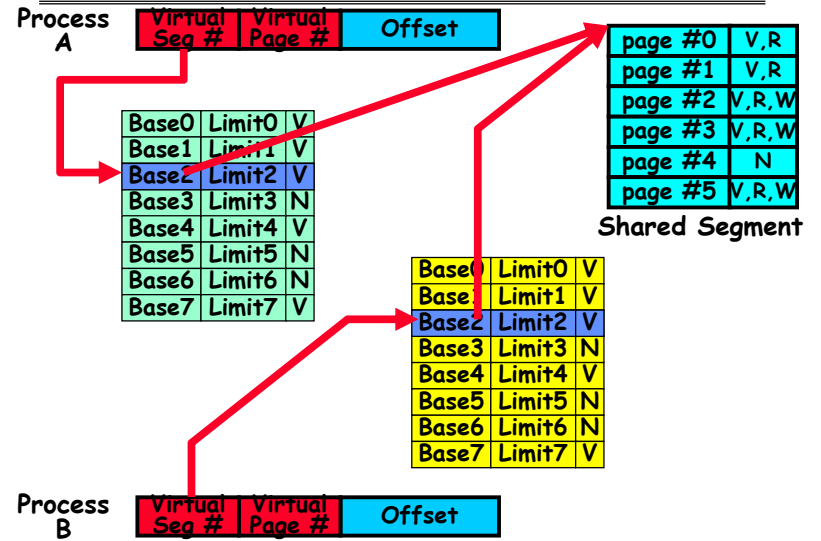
Process A

| Virtual Seg # | Virtual Page # | Offset |
|---|---|---|

| Base0 | Limit0 | V |
|---|---|---|
| Base1 | Limit1 | V |
| Base2 | Limit2 | V |
| Base3 | Limit3 | N |
| Base4 | Limit4 | V |
| Base5 | Limit5 | N |
| Base6 | Limit6 | N |
| Base7 | Limit7 | V |

| page #0 | V,R |
|---|---|
| page #1 | V,R |
| page #2 | V,R,W |
| page #3 | V,R,W |
| page #4 | N |
| page #5 | V,R,W |

Shared Segment

| Base0 | Limit0 | V |
|---|---|---|
| Base1 | Limit1 | V |
| Base2 | Limit2 | V |
| Base3 | Limit3 | N |
| Base4 | Limit4 | V |
| Base5 | Limit5 | N |
| Base6 | Limit6 | N |
| Base7 | Limit7 | V |

Process B

| Virtual Seg # | Virtual Page # | Offset |
|---|---|---|